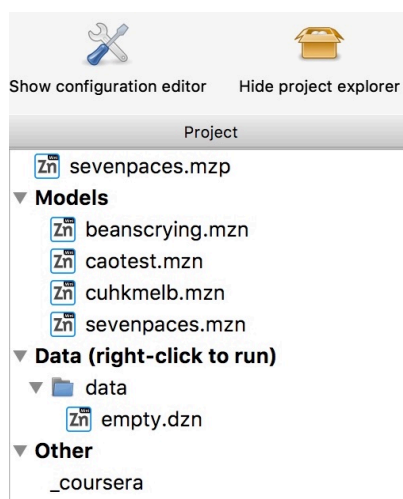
Show configuration editor Hide project explorer

Project

Zn sevenpaces.mzp
Models
Zn beanscrying.mzn
Zn caotest.mzn
Zn cuhkmelb.mzn
Zn sevenpaces.mzn
Data (right-click to run)
data
Zn empty.dzn
Other
_coursera